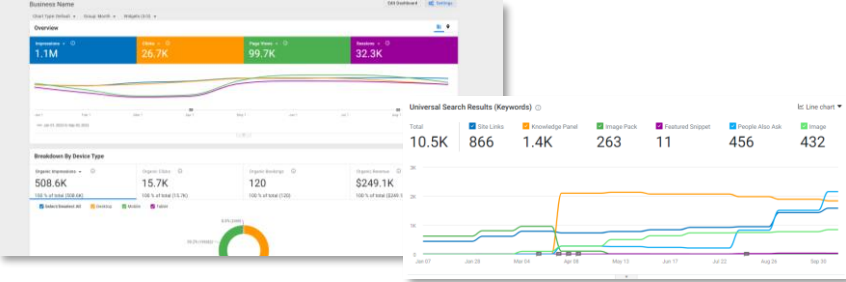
Business Name

Chart Type: Default ▾ Group: Month ▾ Widgets (3/3) ▾

Edit Dashboard Settings

Overview

Impressions 1.1M

Clicks 26.7K

Page Views 99.7K

Sessions 32.3K

Breakdown By Device Type

Organic Impressions ▾ 508.6K 100 % of total (508.6K)

Organic Clicks 15.7K

Organic Bookings 120 100 % of total (120)

Organic Revenue $249.1K

Select/Deselect All Desktop Mobile Tablet

Universal Search Results (Keywords)

Line chart

Total 10.5K

Site Links 866

Knowledge Panel 1.4K

Image Pack 263

Featured Snippet 11

People Also Ask 456

Image 432

3K

2K

1K

0

Jan 07 Jan 28 Mar 04 Apr 08 May 13 Jun 17 Jul 22 Aug 26 Sep 30